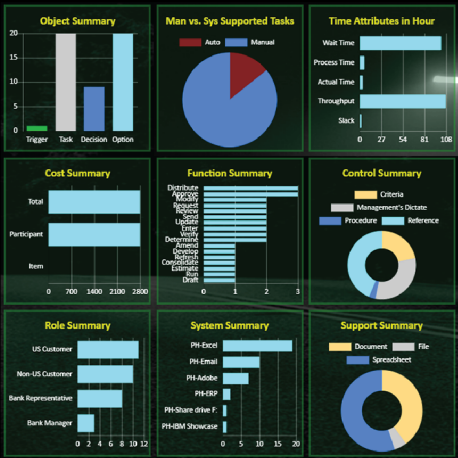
Object Summary

20
15
10
5
0

Trigger Task Decision Option

Man vs. Sys Supported Tasks

Auto Manual

Time Attributes in Hour

Wait Time
Process Time
Actual Time
Throughput
Slack

0 27 54 81 108

Cost Summary

Total
Participant
Item

0 700 1400 2100 2800

Function Summary

Distribute
Approve
Modify
Request
Review
Store
Update
Enter
Verify
Determine
Amend
Develop
Refresh
Consolidate
Estimate
Run
Draft

0 1 2 3

Control Summary

Criteria
Management's Dictate
Procedure
Reference

Role Summary

US Customer
Non-US Customer
Bank Representative
Bank Manager

0 2 4 6 8 10 12

System Summary

PH-Excel
PH-Email
PH-Adobe
PH-ERP
PH-Share drive F:
PH-IBM Showcase

0 5 10 15 20

Support Summary

Document
File
Spreadsheet